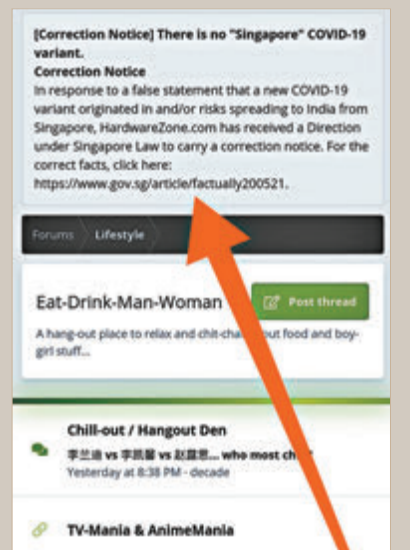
[Correction Notice] There is no "Singapore" COVID-19 variant.
Correction Notice
In response to a false statement that a new COVID-19 variant originated in and/or risks spreading to India from Singapore, HardwareZone.com has received a Direction under Singapore Law to carry a correction notice. For the correct facts, click here: https://www.gov.sg/article/factually200521.

Forums Lifestyle

Eat-Drink-Man-Woman

Post thread

A hang-out place to relax and chit-cha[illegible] out food and boy-girl stuff...

Chill-out / Hangout Den
李兰迪 vs 李凯馨 vs 赵露思... who most ch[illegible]
Yesterday at 8:38 PM · decade

TV-Mania & AnimeMania